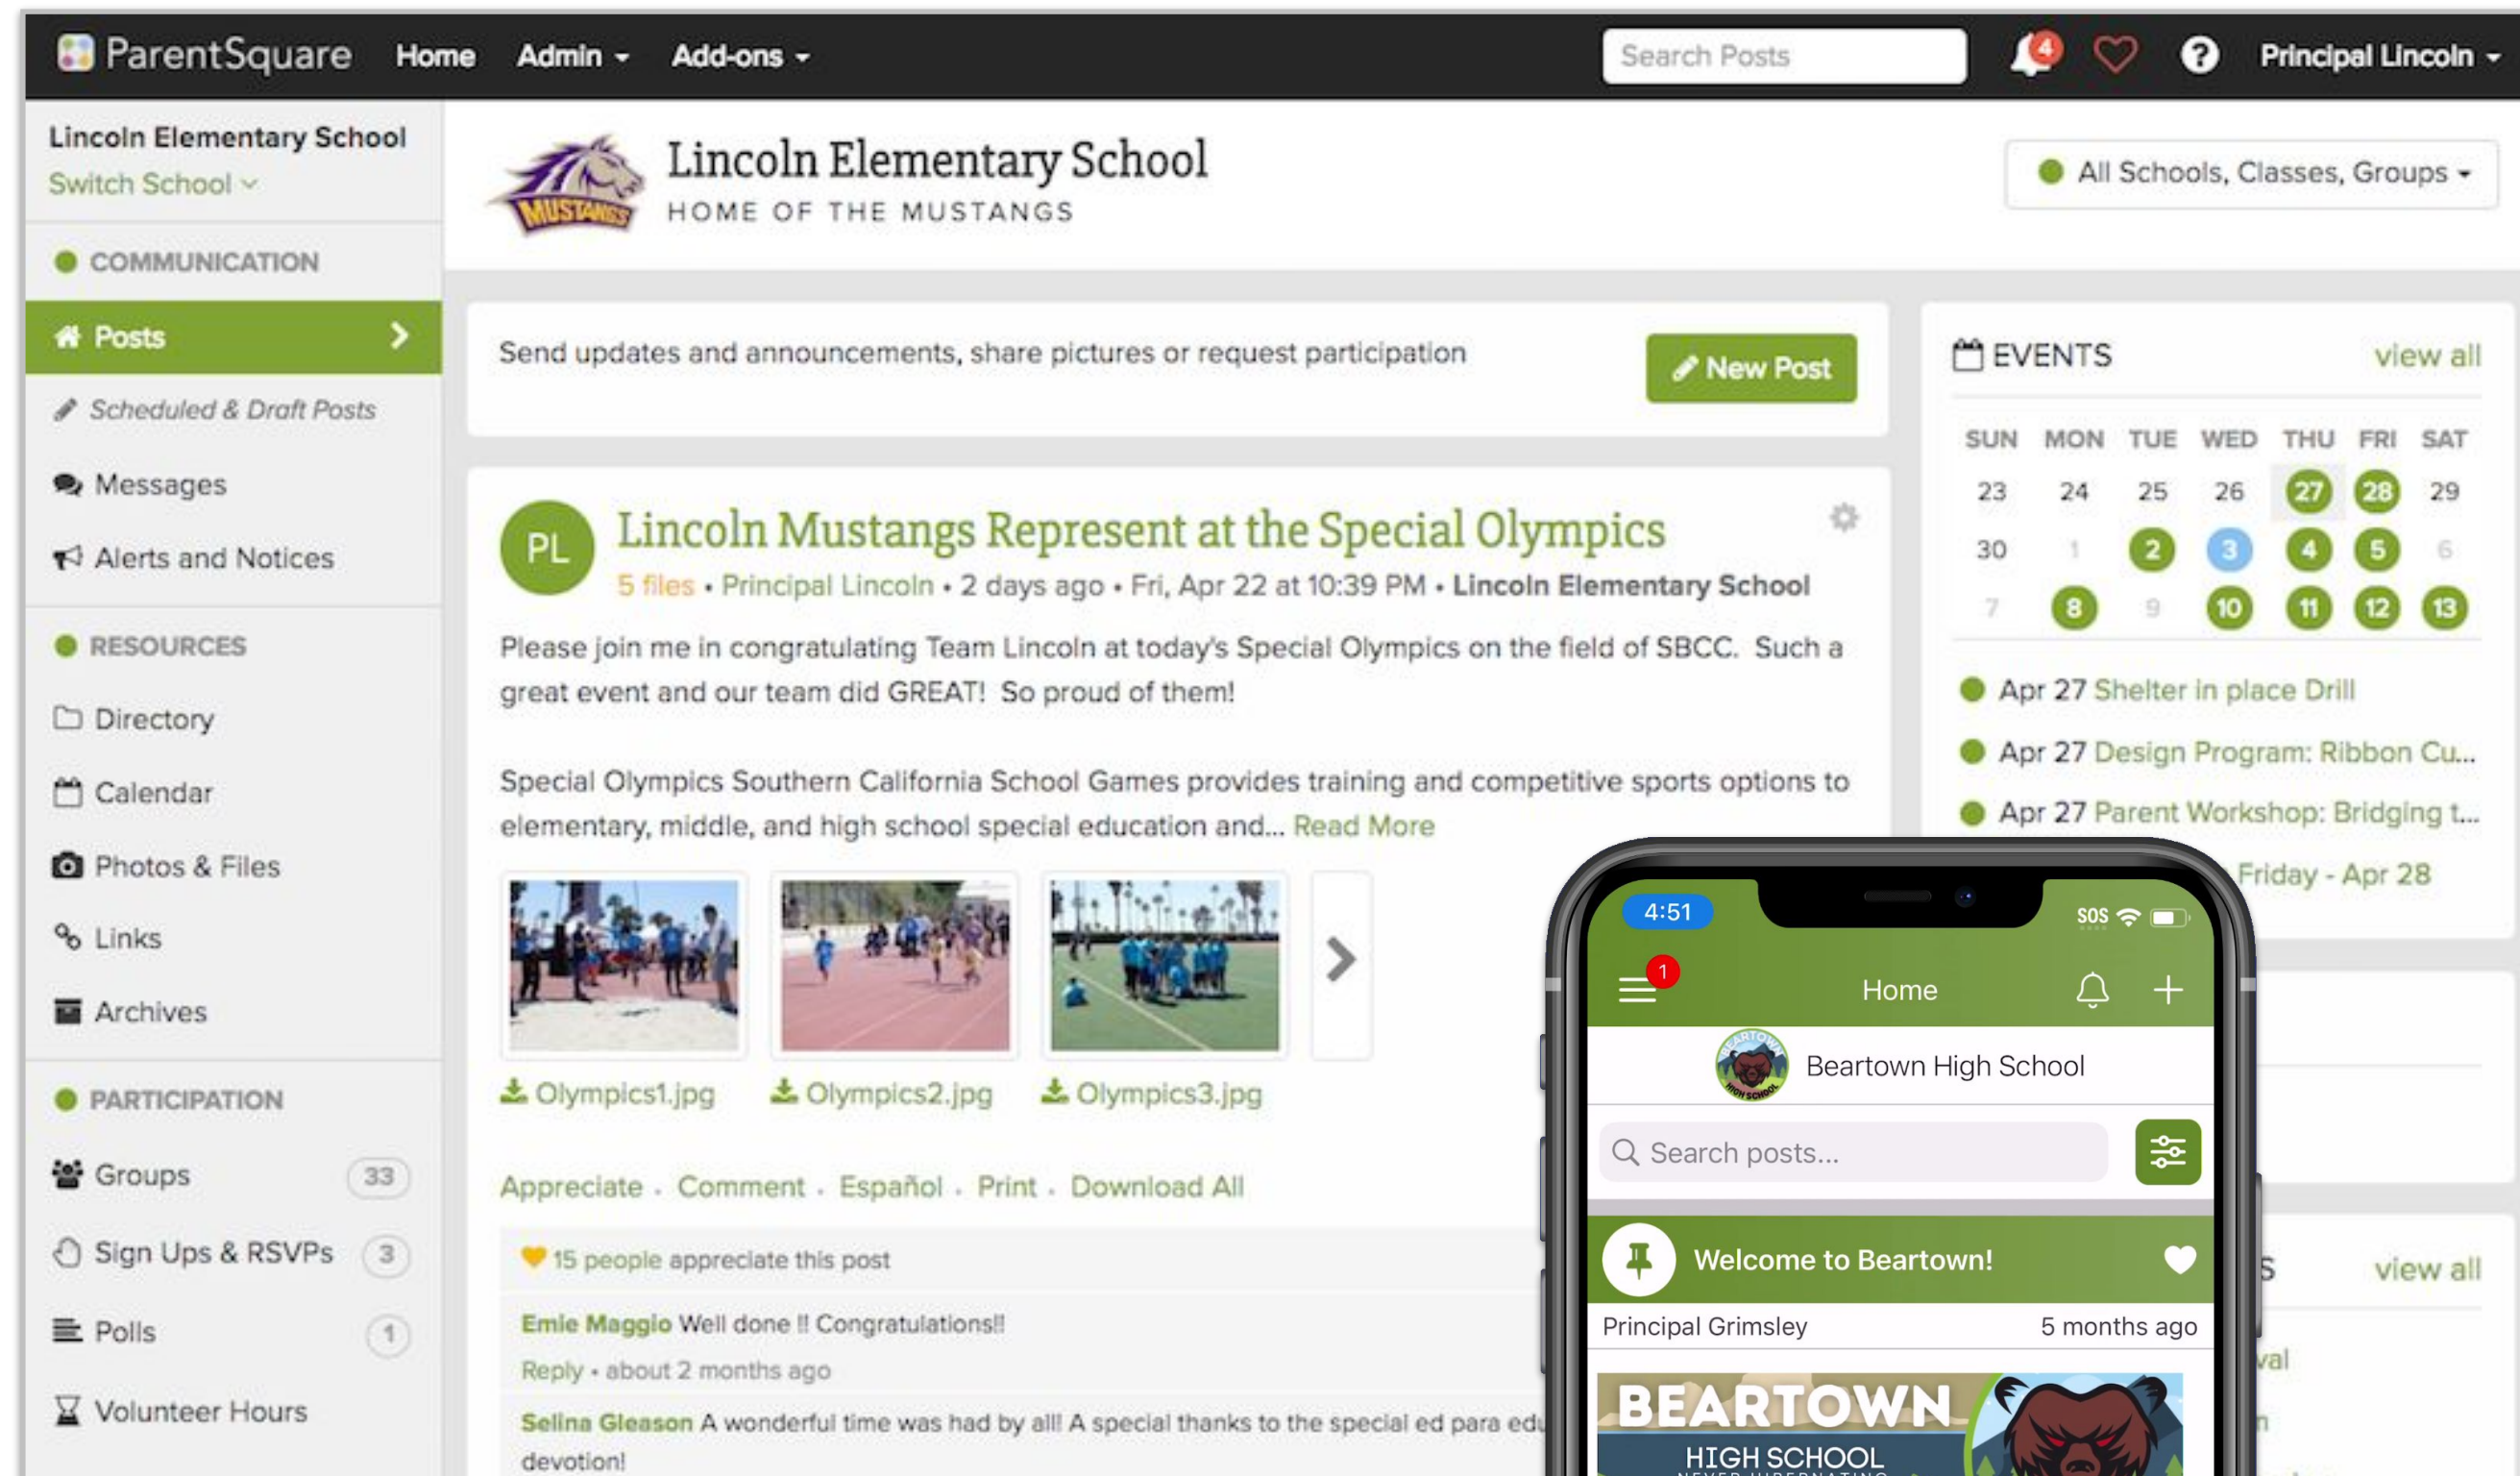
ParentSquare Home Admin Add-ons Search Posts 4 Principal Lincoln

Lincoln Elementary School
Switch School

COMMUNICATION
Posts
Scheduled & Draft Posts
Messages
Alerts and Notices

RESOURCES
Directory
Calendar
Photos & Files
Links
Archives

PARTICIPATION
Groups 33
Sign Ups & RSVPs 3
Polls 1
Volunteer Hours

MUSTANGS
Lincoln Elementary School
HOME OF THE MUSTANGS

All Schools, Classes, Groups

Send updates and announcements, share pictures or request participation
New Post

PL
Lincoln Mustangs Represent at the Special Olympics
5 files • Principal Lincoln • 2 days ago • Fri, Apr 22 at 10:39 PM • Lincoln Elementary School

Please join me in congratulating Team Lincoln at today's Special Olympics on the field of SBCC. Such a great event and our team did GREAT! So proud of them!

Special Olympics Southern California School Games provides training and competitive sports options to elementary, middle, and high school special education and... Read More

Olympics1.jpg Olympics2.jpg Olympics3.jpg

Appreciate . Comment . Español . Print . Download All

15 people appreciate this post

Emie Maggio Well done !! Congratulations!!
Reply • about 2 months ago

Selina Gleason A wonderful time was had by all! A special thanks to the special ed para edu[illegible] devotion!

EVENTS view all

| SUN | MON | TUE | WED | THU | FRI | SAT |
|---|---|---|---|---|---|---|
| 23 | 24 | 25 | 26 | 27 | 28 | 29 |
| 30 | 1 | 2 | 3 | 4 | 5 | 6 |
| 7 | 8 | 9 | 10 | 11 | 12 | 13 |

Apr 27 Shelter in place Drill
Apr 27 Design Program: Ribbon Cu...
Apr 27 Parent Workshop: Bridging t...
Friday - Apr 28

s view all
val
n

4:51 SOS
1
Home
Beartown High School
Search posts...
Welcome to Beartown!
Principal Grimsley 5 months ago
BEARTOWN
HIGH SCHOOL